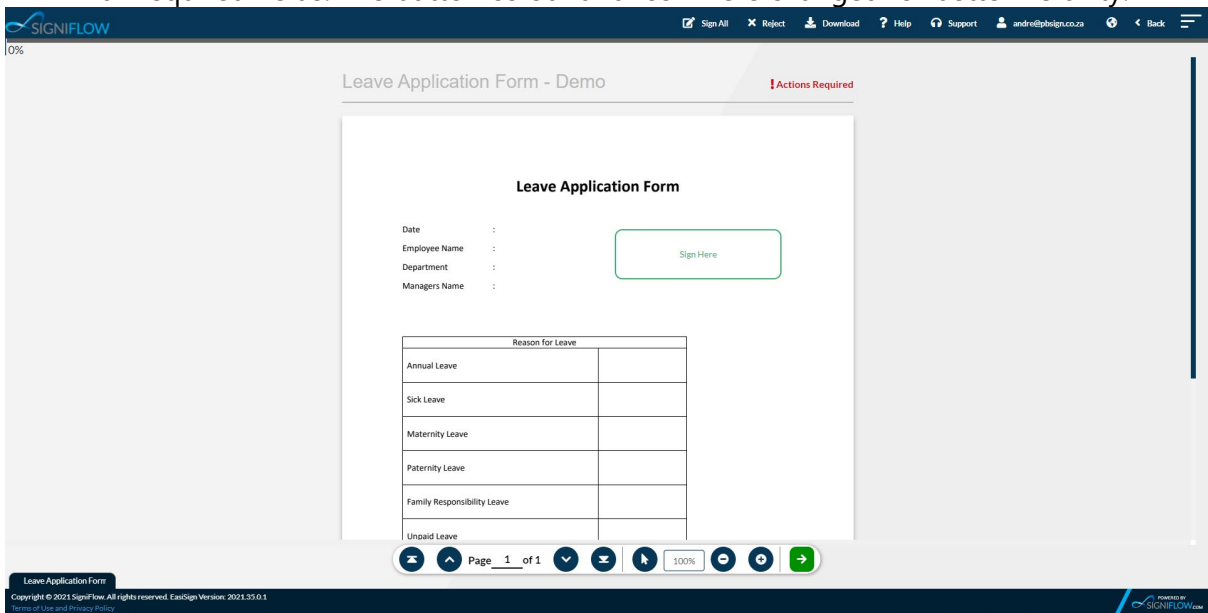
SIGNIFLOW

Sign All  Reject  Download  Help  Support  andre@pbsign.co.za  Back

0%

Leave Application Form - Demo

! Actions Required

**Leave Application Form**

Date :
Employee Name :
Department :
Managers Name :

Sign Here

| Reason for Leave | |
|---|---|
| Annual Leave | |
| Sick Leave | |
| Maternity Leave | |
| Paternity Leave | |
| Family Responsibility Leave | |
| Unpaid Leave | |

Page 1 of 1  100%

Leave Application Form

Copyright © 2021 SigniFlow. All rights reserved. EasiSign Version: 2021.35.0.1
Terms of Use and Privacy Policy

POWERED BY SIGNIFLOW.COM